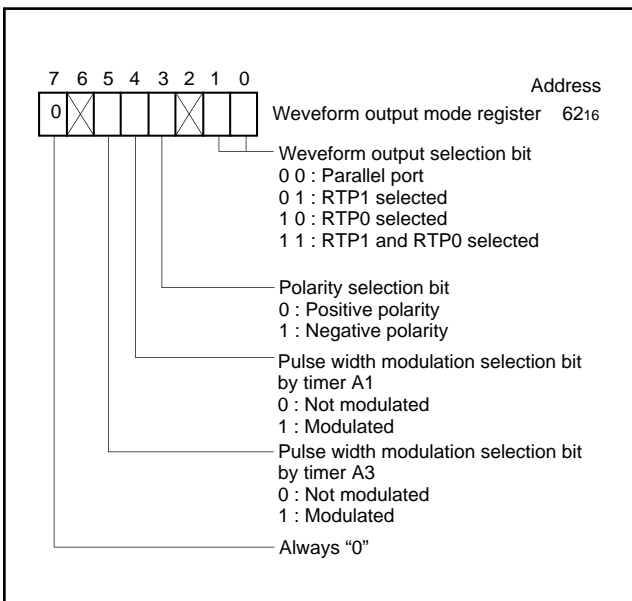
7 6 5 4 3 2 1 0

0

Address

Weveform output mode register $62_{16}$

Weveform output selection bit
0 0 : Parallel port
0 1 : RTP1 selected
1 0 : RTP0 selected
1 1 : RTP1 and RTP0 selected

Polarity selection bit
0 : Positive polarity
1 : Negative polarity

Pulse width modulation selection bit by timer A1
0 : Not modulated
1 : Modulated

Pulse width modulation selection bit by timer A3
0 : Not modulated
1 : Modulated

Always “0”